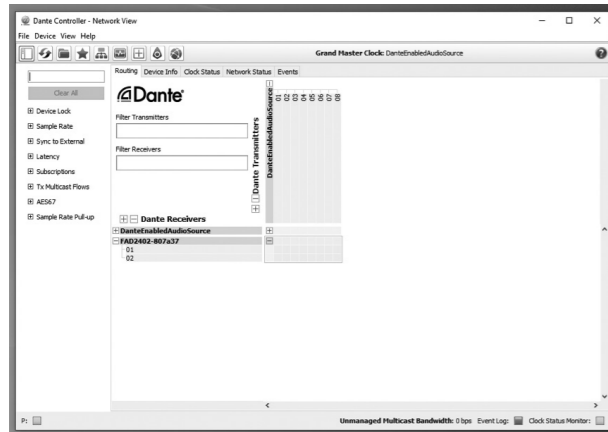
Dante Controller - Network View

File Device View Help

Grand Master Clock: DanteEnabledAudioSource

Clear All

Device Lock

Sample Rate

Sync to External

Latency

Subscriptions

Tx Multicast Flows

AES67

Sample Rate Pull-up

Routing Device Info Clock Status Network Status Events

Dante

Filter Transmitters

Filter Receivers

Dante Transmitters

DanteEnabledAudioSource

01 02 03 04 05 06 07 08

Dante Receivers

DanteEnabledAudioSource

FAD2402-807a37

01

02

P:

Unmanaged Multicast Bandwidth: 0 bps Event Log: Clock Status Monitor: